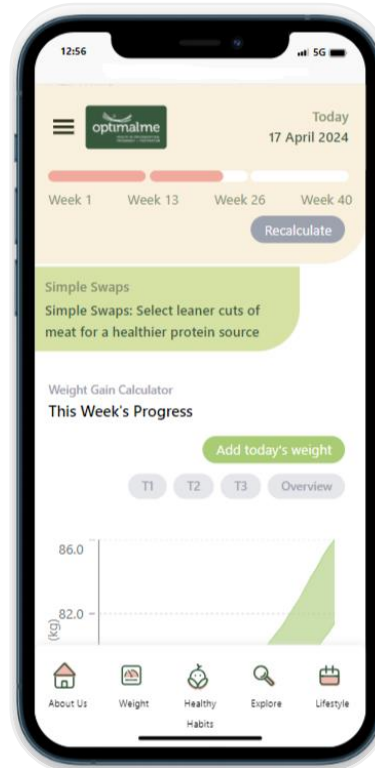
12:56

5G

optimalme

Today
17 April 2024

Week 1 Week 13 Week 26 Week 40

Recalculate

Simple Swaps
Simple Swaps: Select leaner cuts of meat for a healthier protein source

Weight Gain Calculator
This Week's Progress

Add today's weight

T1 T2 T3 Overview

86.0
82.0
(kg)

About Us Weight Healthy Habits Explore Lifestyle